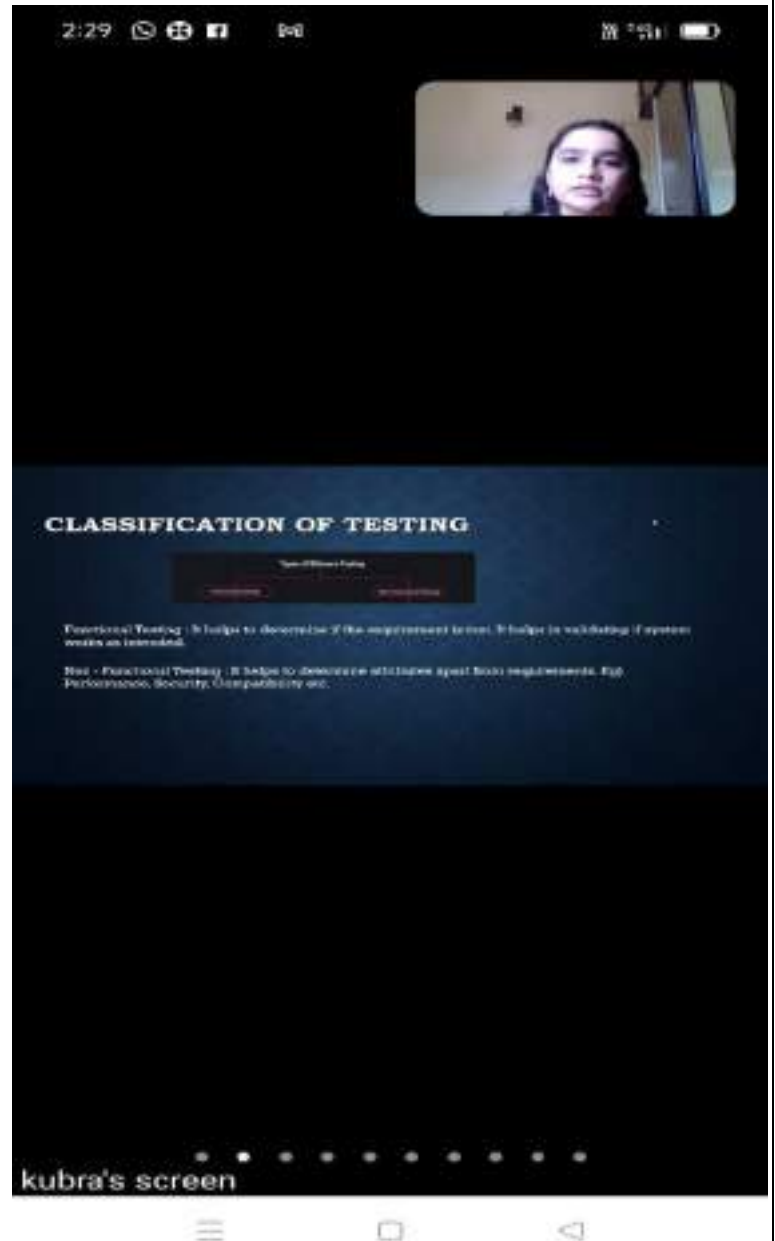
2:29

CLASSIFICATION OF TESTING

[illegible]

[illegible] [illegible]

Functional Testing : It helps to determine if the requirement is met. It helps in validating if system works as intended.

Non - Functional Testing : It helps to determine attributes apart from requirements. Eg: Performance, Security, Compatibility etc.

kubra's screen